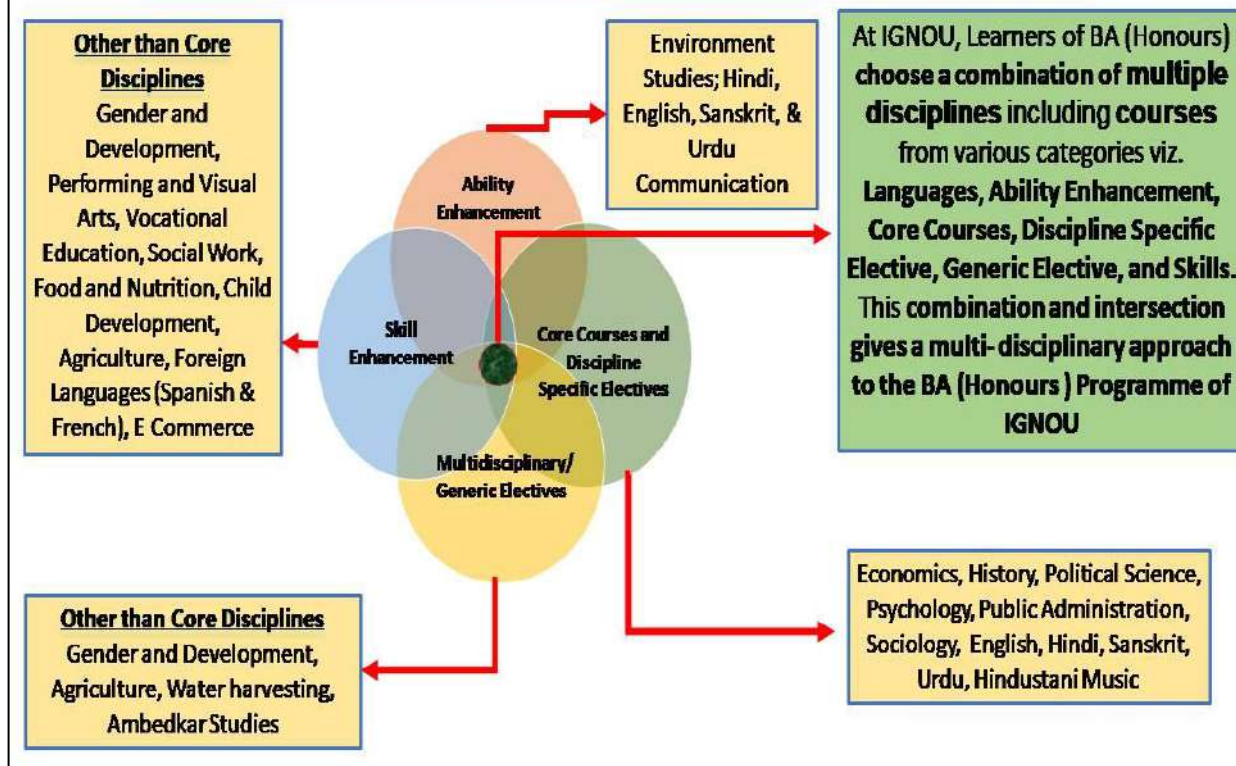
**Other than Core Disciplines**
Gender and Development, Performing and Visual Arts, Vocational Education, Social Work, Food and Nutrition, Child Development, Agriculture, Foreign Languages (Spanish & French), E Commerce

Environment Studies; Hindi, English, Sanskrit, & Urdu Communication

At IGNOU, Learners of BA (Honours) choose a combination of multiple disciplines including courses from various categories viz. Languages, Ability Enhancement, Core Courses, Discipline Specific Elective, Generic Elective, and Skills. This combination and intersection gives a multi- disciplinary approach to the BA (Honours ) Programme of IGNOU

Ability Enhancement

Skill Enhancement

Core Courses and Discipline Specific Electives

Multidisciplinary/ Generic Electives

Economics, History, Political Science, Psychology, Public Administration, Sociology, English, Hindi, Sanskrit, Urdu, Hindustani Music

**Other than Core Disciplines**
Gender and Development, Agriculture, Water harvesting, Ambedkar Studies